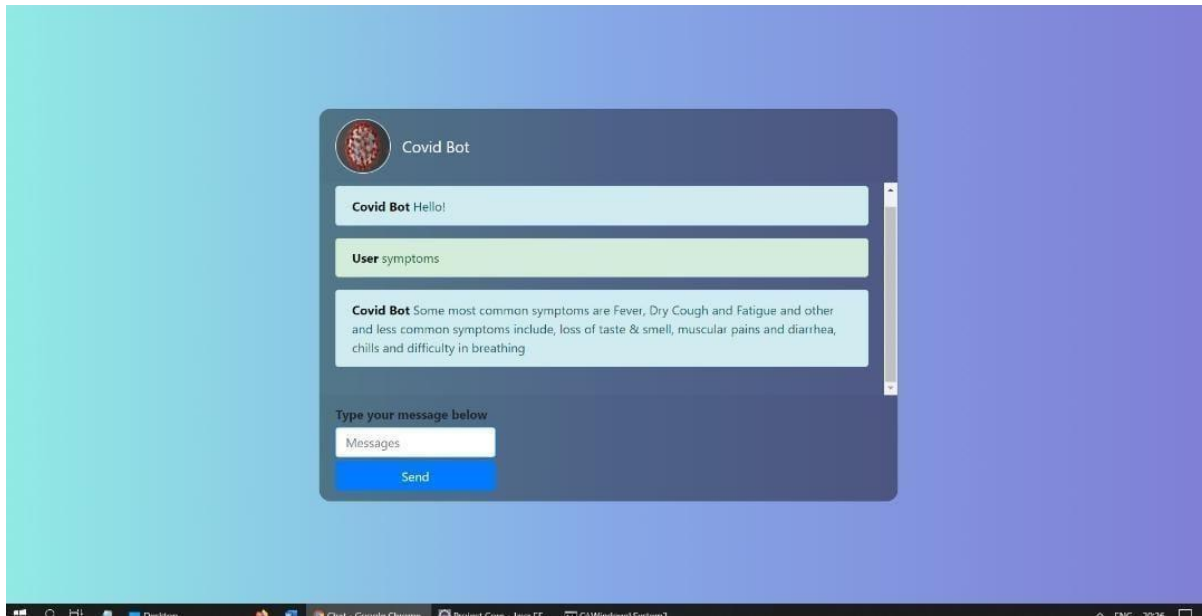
Covid Bot

**Covid Bot** Hello!

**User** symptoms

**Covid Bot** Some most common symptoms are Fever, Dry Cough and Fatigue and other and less common symptoms include, loss of taste & smell, muscular pains and diarrhea, chills and difficulty in breathing

Type your message below

Messages

Send

Desktop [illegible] Chat - Google Chrome Project Cure - Java EE C:\Windows\System32 ENG 20:26